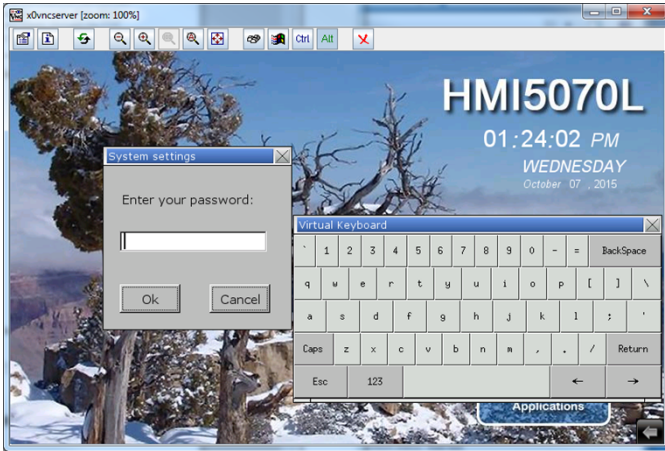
x0vncserver [zoom: 100%]

Ctrl Alt

HMI5070L
01:24:02 PM
WEDNESDAY
October 07 , 2015

System settings

Enter your password:

Ok Cancel

Virtual Keyboard

| ` | 1 | 2 | 3 | 4 | 5 | 6 | 7 | 8 | 9 | 0 | - | = | BackSpace |
|---|---|---|---|---|---|---|---|---|---|---|---|---|---|
| q | w | e | r | t | y | u | i | o | p | [ | ] | \ | |
| a | s | d | f | g | h | j | k | l | ; | ' | | | |
| Caps | z | x | c | v | b | n | m | , | . | / | Return | | |
| Esc | 123 | | ← | → | | | | | | | | | |

Applications